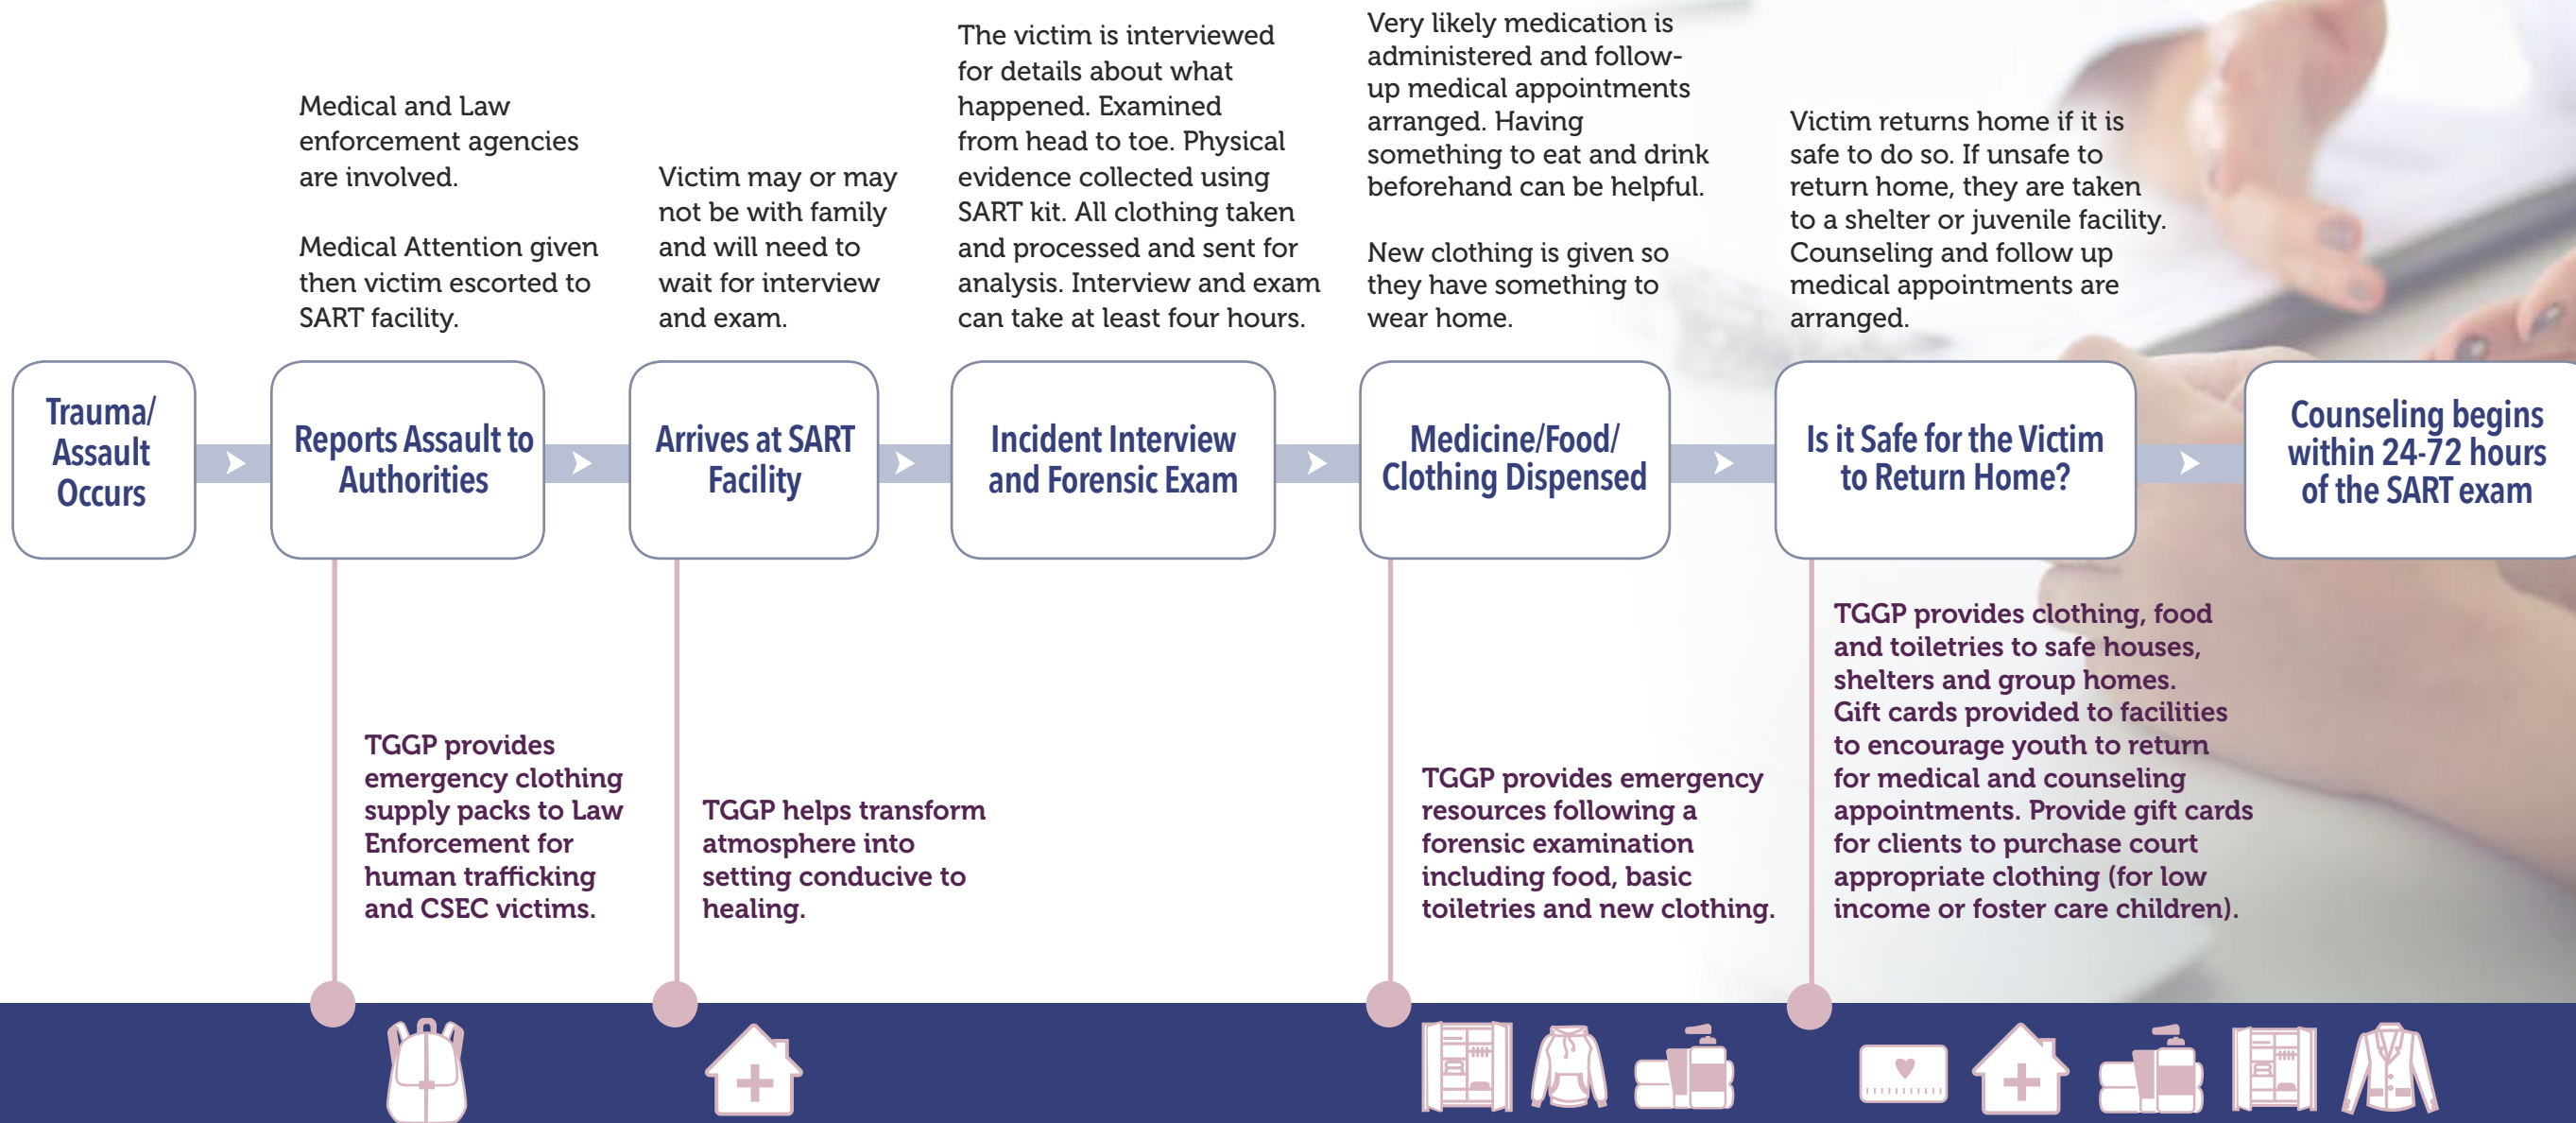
Medical and Law enforcement agencies are involved.

Medical Attention given then victim escorted to SART facility.

Victim may or may not be with family and will need to wait for interview and exam.

The victim is interviewed for details about what happened. Examined from head to toe. Physical evidence collected using SART kit. All clothing taken and processed and sent for analysis. Interview and exam can take at least four hours.

Very likely medication is administered and follow-up medical appointments arranged. Having something to eat and drink beforehand can be helpful.

New clothing is given so they have something to wear home.

Victim returns home if it is safe to do so. If unsafe to return home, they are taken to a shelter or juvenile facility. Counseling and follow up medical appointments are arranged.

Trauma/ Assault Occurs

Reports Assault to Authorities

Arrives at SART Facility

Incident Interview and Forensic Exam

Medicine/Food/ Clothing Dispensed

Is it Safe for the Victim to Return Home?

Counseling begins within 24-72 hours of the SART exam

TGGP provides emergency clothing supply packs to Law Enforcement for human trafficking and CSEC victims.

TGGP helps transform atmosphere into setting conducive to healing.

TGGP provides emergency resources following a forensic examination including food, basic toiletries and new clothing.

TGGP provides clothing, food and toiletries to safe houses, shelters and group homes. Gift cards provided to facilities to encourage youth to return for medical and counseling appointments. Provide gift cards for clients to purchase court appropriate clothing (for low income or foster care children).